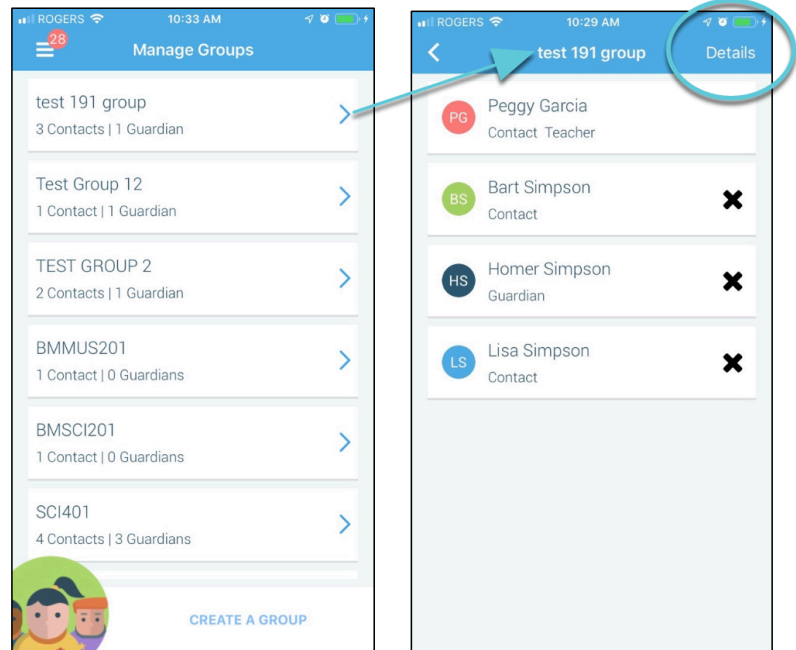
ROGERS 10:33 AM

28

Manage Groups

test 191 group
3 Contacts | 1 Guardian

Test Group 12
1 Contact | 1 Guardian

TEST GROUP 2
2 Contacts | 1 Guardian

BMMUS201
1 Contact | 0 Guardians

BMSCI201
1 Contact | 0 Guardians

SCI401
4 Contacts | 3 Guardians

CREATE A GROUP

ROGERS 10:29 AM

test 191 group

Details

PG Peggy Garcia
Contact Teacher

BS Bart Simpson
Contact

HS Homer Simpson
Guardian

LS Lisa Simpson
Contact